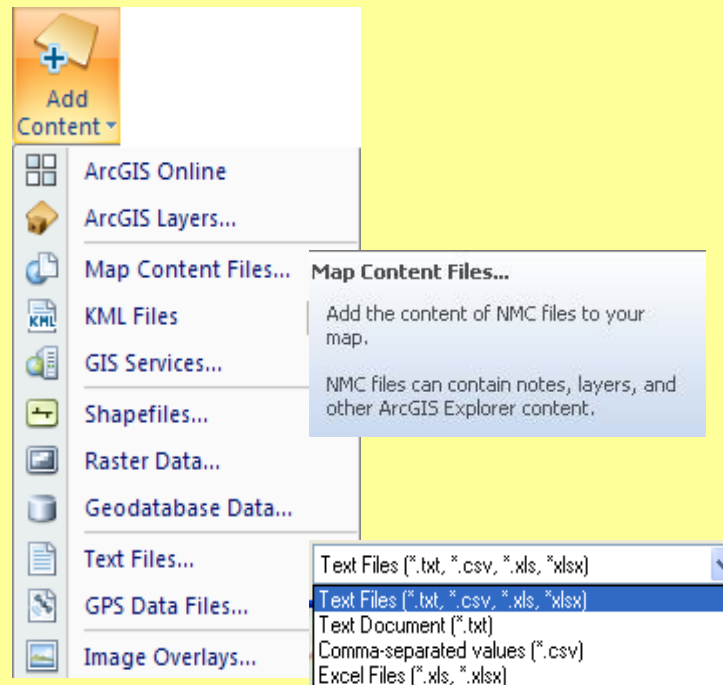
Add Content

ArcGIS Online
ArcGIS Layers...
Map Content Files...
KML Files
GIS Services...
Shapefiles...
Raster Data...
Geodatabase Data...
Text Files...
GPS Data Files...
Image Overlays...

Map Content Files...

Add the content of NMC files to your map.

NMC files can contain notes, layers, and other ArcGIS Explorer content.

Text Files (*.txt, *.csv, *.xls, *xlsx)

Text Files (*.txt, *.csv, *.xls, *xlsx)
Text Document (*.txt)
Comma-separated values (*.csv)
Excel Files (*.xls, *.xlsx)